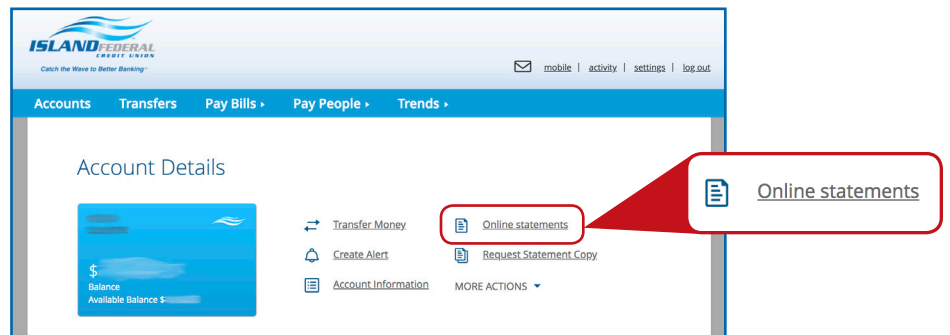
ISLAND FEDERAL CREDIT UNION
Catch the Wave to Better Banking™

mobile | activity | settings | log out

Accounts Transfers Pay Bills ▸ Pay People ▸ Trends ▸

Account Details

$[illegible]
Balance
Available Balance $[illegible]

Transfer Money
Create Alert
Account Information

Online statements
Request Statement Copy
MORE ACTIONS

Online statements